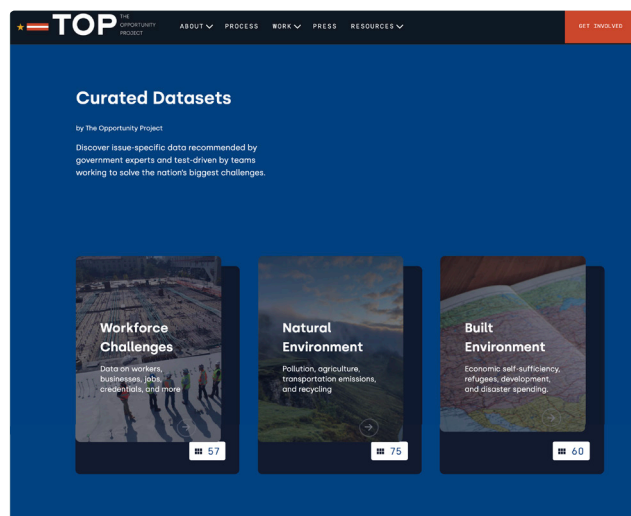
TOP THE OPPORTUNITY PROJECT

ABOUT PROCESS WORK PRESS RESOURCES

GET INVOLVED

Curated Datasets

by The Opportunity Project

Discover issue-specific data recommended by government experts and test-driven by teams working to solve the nation's biggest challenges.

Workforce Challenges

Data on workers, businesses, jobs, credentials, and more

57

Natural Environment

Pollution, agriculture, transportation emissions, and recycling

75

Built Environment

Economic self-sufficiency, refugees, development, and disaster spending.

60